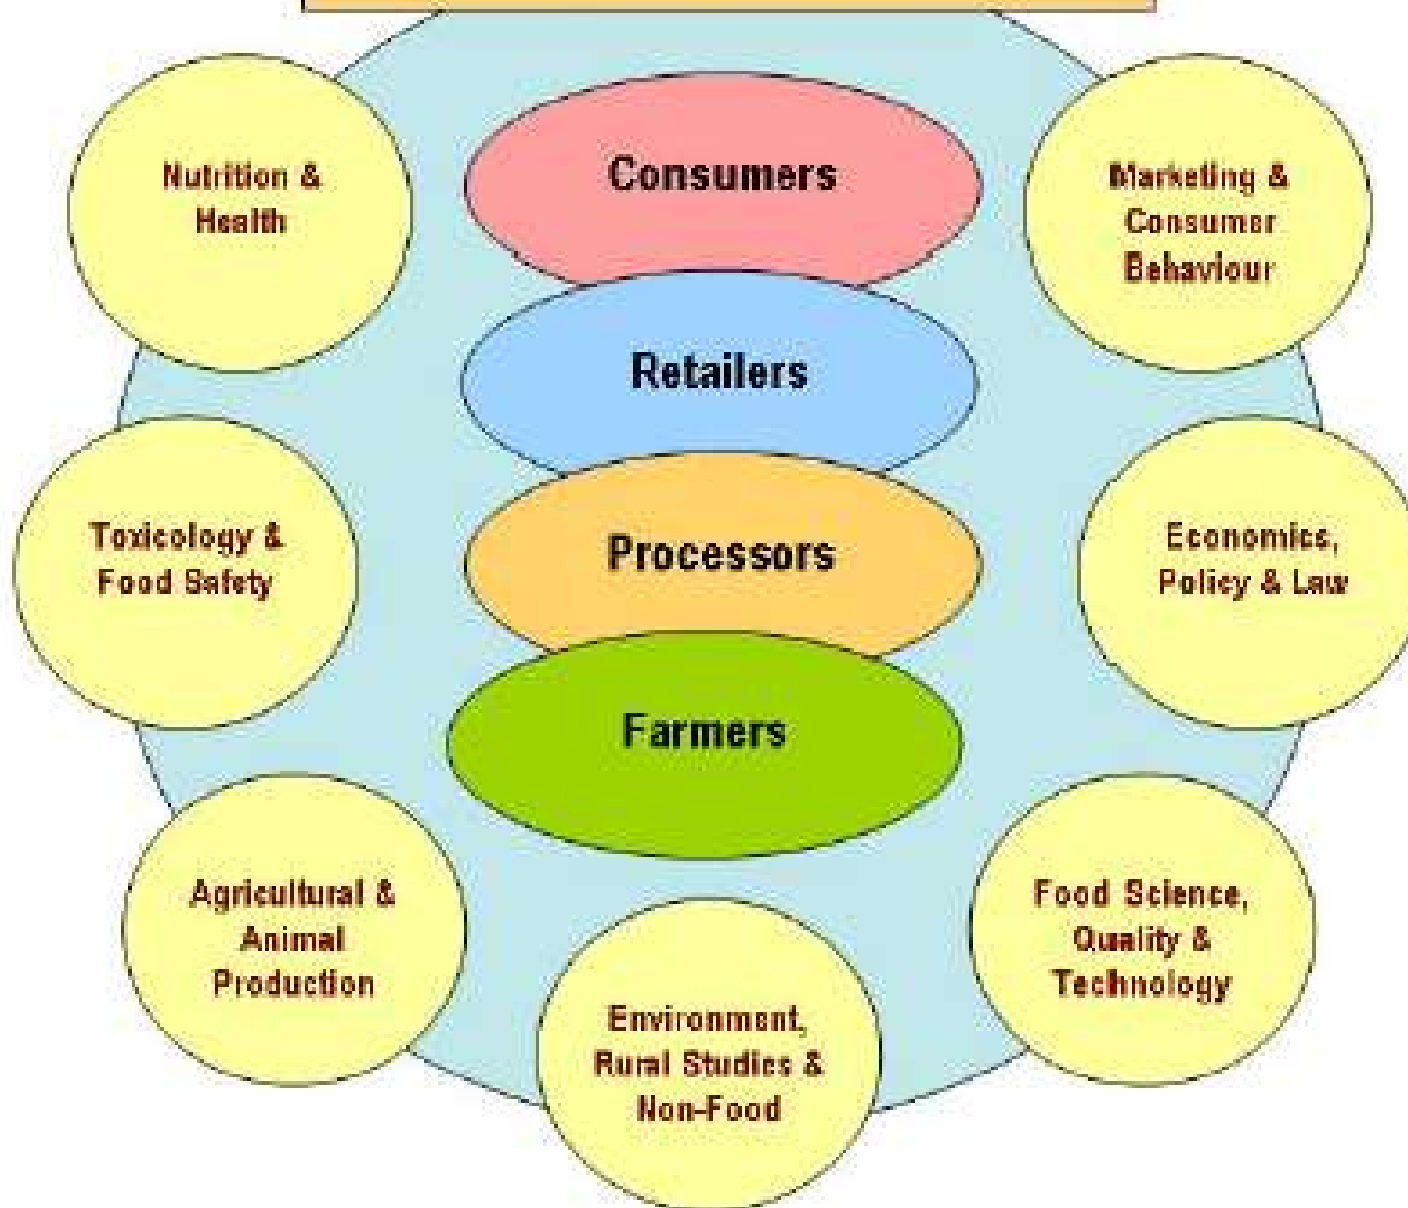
Nutrition & Health

Consumers

Marketing & Consumer Behaviour

Retailers

Toxicology & Food Safety

Processors

Economics, Policy & Law

Farmers

Agricultural & Animal Production

Food Science, Quality & Technology

Environment, Rural Studies & Non-Food